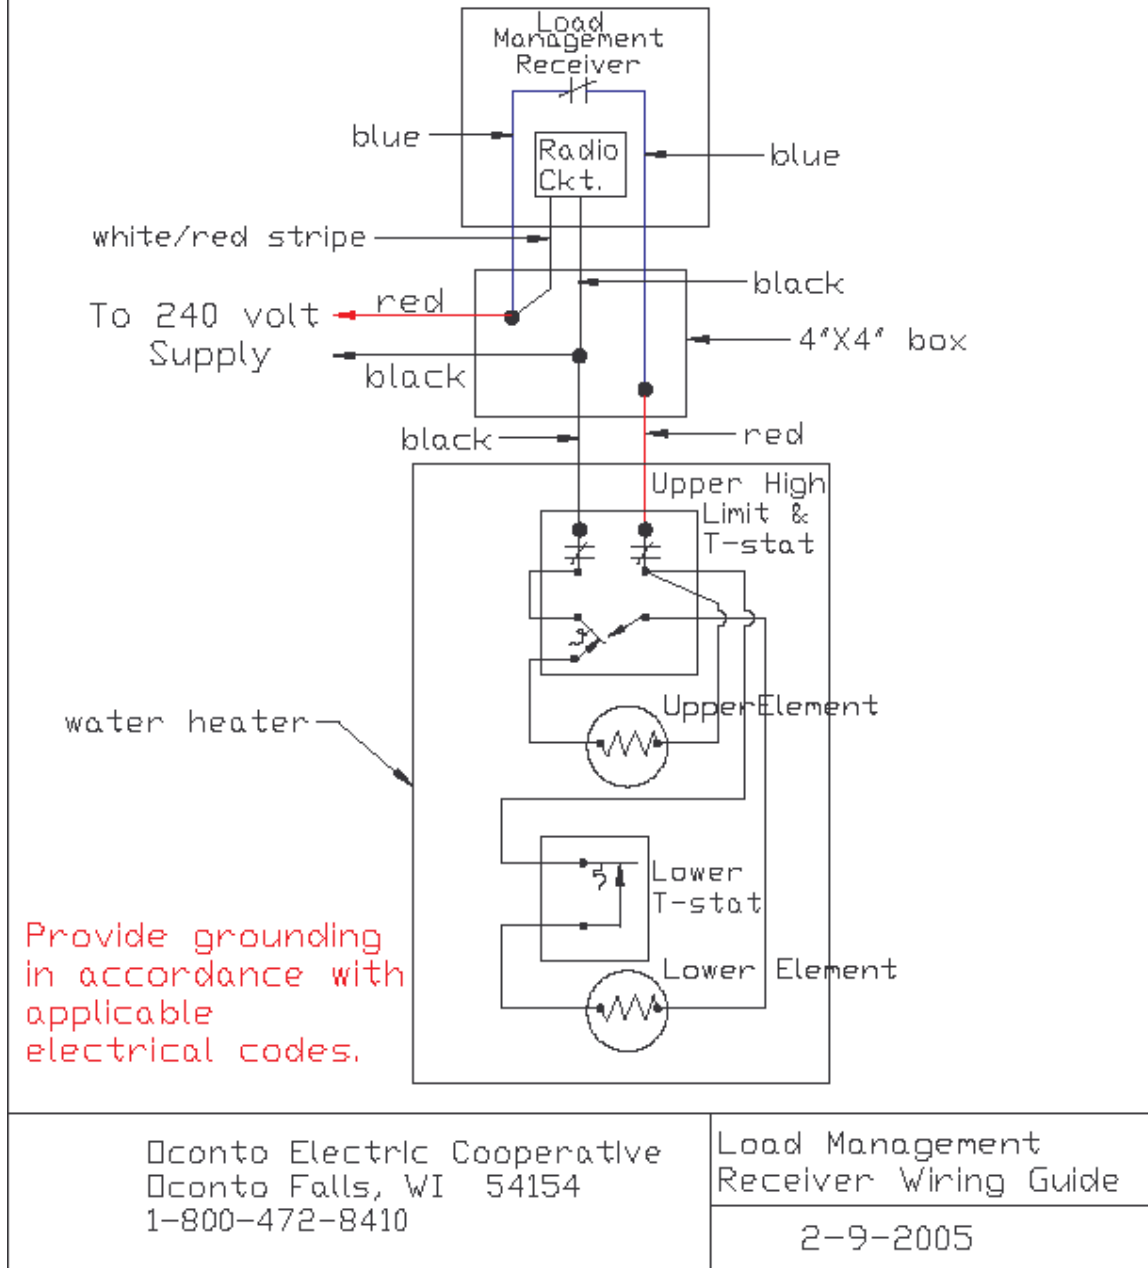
Load Management Receiver

blue

Radio Ckt.

blue

white/red stripe

black

red

To 240 volt Supply

4"X4" box

black

black

red

Upper High Limit & T-stat

UpperElement

water heater

Lower T-stat

Lower Element

Provide grounding in accordance with applicable electrical codes.

Oconto Electric Cooperative
Oconto Falls, WI 54154
1-800-472-8410

Load Management Receiver Wiring Guide

2-9-2005